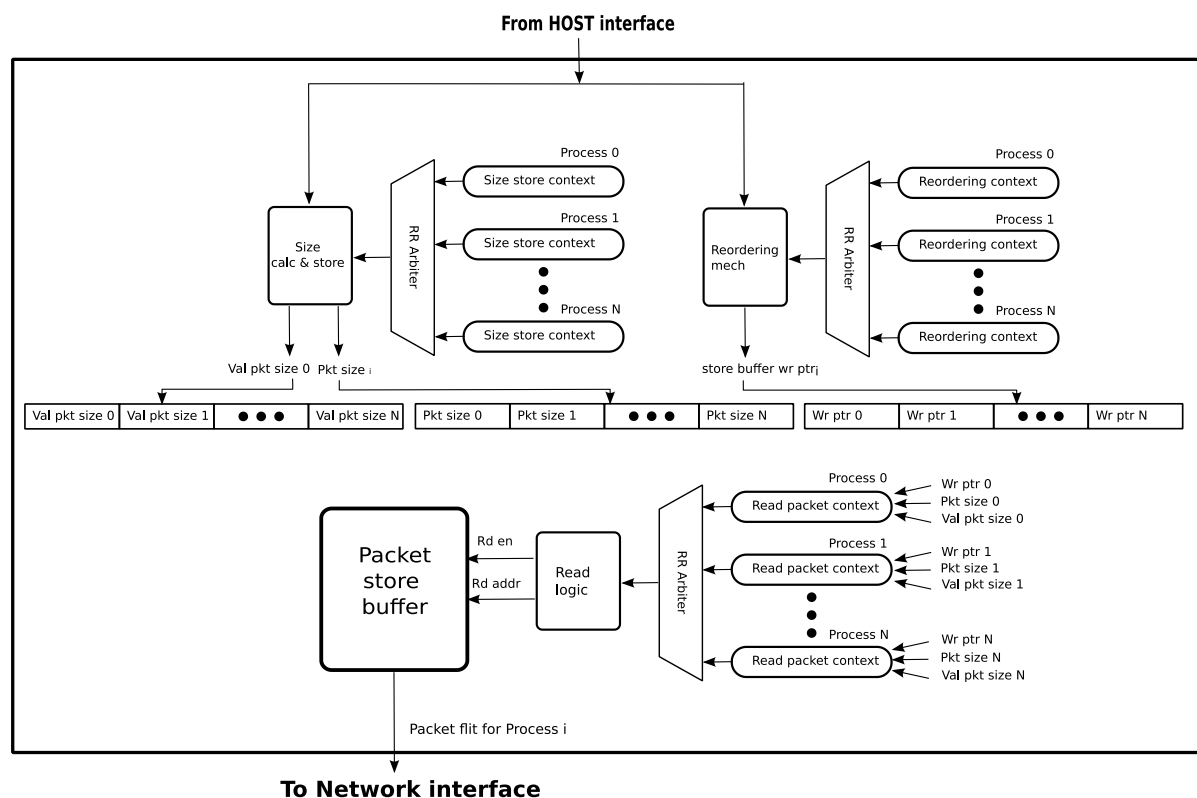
From HOST interface

Process 0
Size store context
Process 1
Size store context
Process N
Size store context
RR Arbiter
Size calc & store

Process 0
Reordering context
Process 1
Reordering context
Process N
Reordering context
RR Arbiter
Reordering mech

Val pkt size 0
Pkt size $_i$
store buffer wr ptr$_i$

| Val pkt size 0 | Val pkt size 1 | ● ● ● | Val pkt size N |
|---|---|---|---|

| Pkt size 0 | Pkt size 1 | ● ● ● | Pkt size N |
|---|---|---|---|

| Wr ptr 0 | Wr ptr 1 | ● ● ● | Wr ptr N |
|---|---|---|---|

Process 0
Read packet context
Wr ptr 0
Pkt size 0
Val pkt size 0
Process 1
Read packet context
Wr ptr 1
Pkt size 1
Val pkt size 1
Process N
Read packet context
Wr ptr N
Pkt size N
Val pkt size N
RR Arbiter
Read logic
Rd en
Rd addr
Packet store buffer

Packet flit for Process i

To Network interface